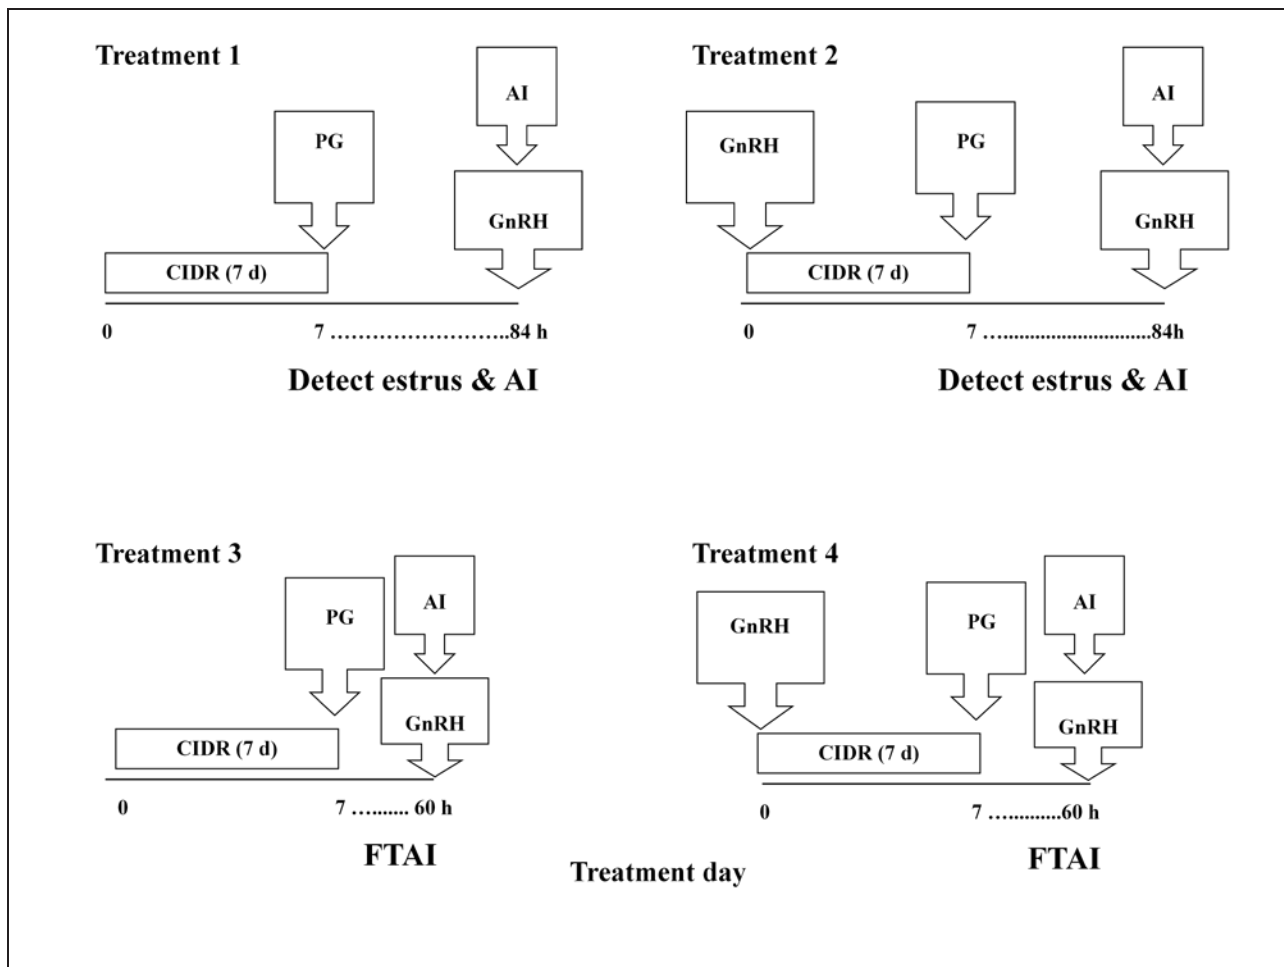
Treatment 1

AI

PG

GnRH

CIDR (7 d)

0 7 ……………………..84 h

Detect estrus & AI

Treatment 2

AI

GnRH

PG

GnRH

CIDR (7 d)

0 7 …..........................84h

Detect estrus & AI

Treatment 3

PG

AI

GnRH

CIDR (7 d)

0 7 …...... 60 h

FTAI

Treatment 4

GnRH

PG

AI

GnRH

CIDR (7 d)

0 7 …..........60 h

FTAI

Treatment day